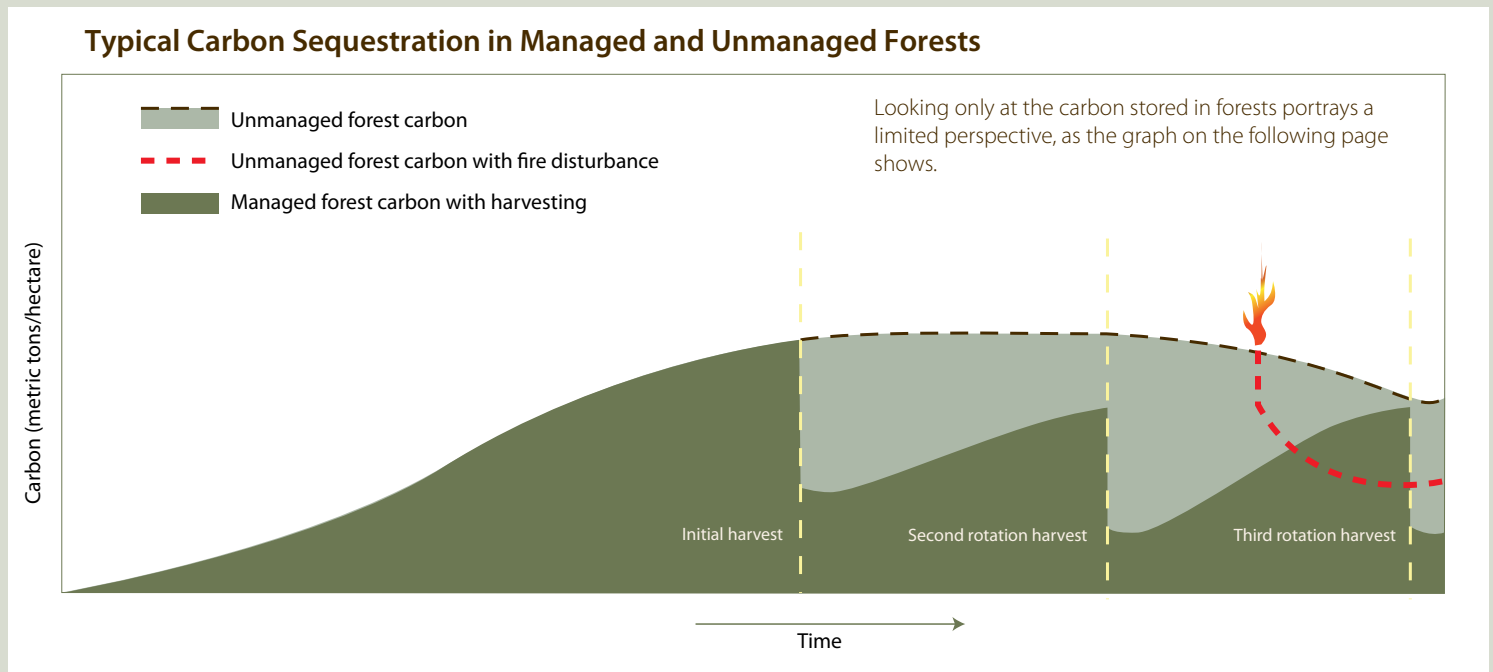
Typical Carbon Sequestration in Managed and Unmanaged Forests

Unmanaged forest carbon

Unmanaged forest carbon with fire disturbance

Managed forest carbon with harvesting

Looking only at the carbon stored in forests portrays a limited perspective, as the graph on the following page shows.

Carbon (metric tons/hectare)

Initial harvest

Second rotation harvest

Third rotation harvest

Time